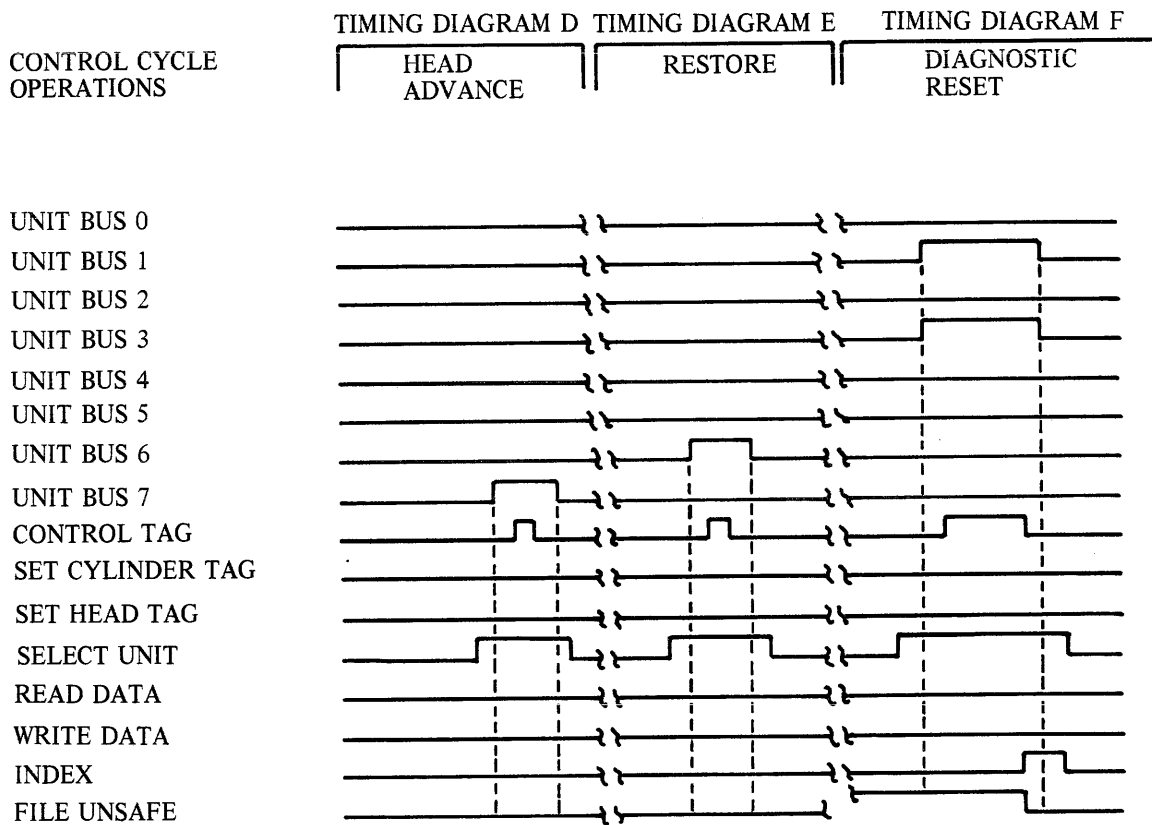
TIMING DIAGRAM D TIMING DIAGRAM E TIMING DIAGRAM F

CONTROL CYCLE OPERATIONS

HEAD ADVANCE

RESTORE

DIAGNOSTIC RESET

UNIT BUS 0
UNIT BUS 1
UNIT BUS 2
UNIT BUS 3
UNIT BUS 4
UNIT BUS 5
UNIT BUS 6
UNIT BUS 7
CONTROL TAG
SET CYLINDER TAG
SET HEAD TAG
SELECT UNIT
READ DATA
WRITE DATA
INDEX
FILE UNSAFE